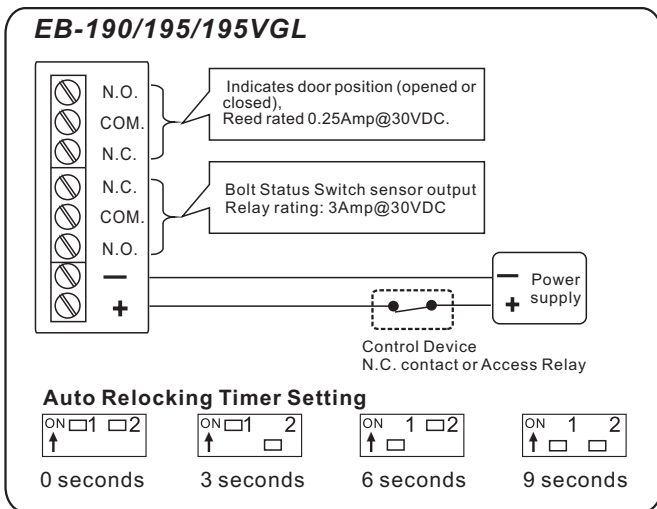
EB-190/195/195VGL

N.O.
COM.
N.C.

Indicates door position (opened or closed), Reed rated 0.25Amp@30VDC.

N.C.
COM.
N.O.

Bolt Status Switch sensor output Relay rating: 3Amp@30VDC

—
+

— Power
+ supply

Control Device
N.C. contact or Access Relay

Auto Relocking Timer Setting

ON 1 2
0 seconds

ON 1 2
3 seconds

ON 1 2
6 seconds

ON 1 2
9 seconds